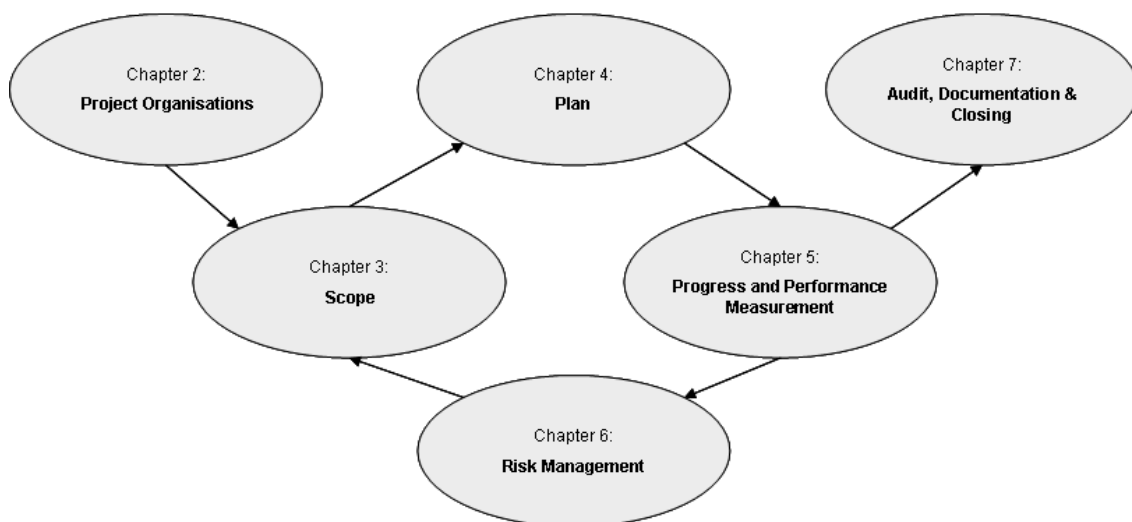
Chapter 2:
**Project Organisations**

Chapter 4:
**Plan**

Chapter 7:
**Audit, Documentation & Closing**

Chapter 3:
**Scope**

Chapter 5:
**Progress and Performance Measurement**

Chapter 6:
**Risk Management**